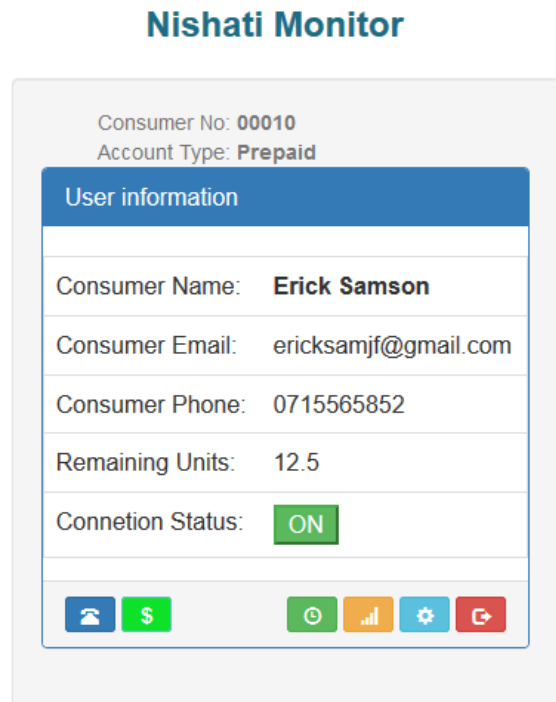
Nishati Monitor

Consumer No: **00010**
Account Type: **Prepaid**

User information

| Consumer Name: | **Erick Samson** |
|---|---|
| Consumer Email: | ericksamjf@gmail.com |
| Consumer Phone: | 0715565852 |
| Remaining Units: | 12.5 |
| Connetion Status: | ON |

$